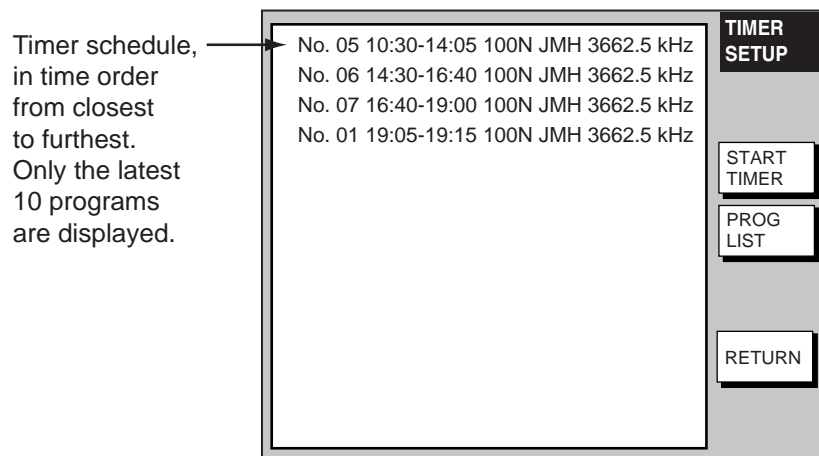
Timer schedule, in time order from closest to furthest. Only the latest 10 programs are displayed.

No. 05 10:30-14:05 100N JMH 3662.5 kHz
No. 06 14:30-16:40 100N JMH 3662.5 kHz
No. 07 16:40-19:00 100N JMH 3662.5 kHz
No. 01 19:05-19:15 100N JMH 3662.5 kHz

TIMER SETUP

START TIMER

PROG LIST

RETURN